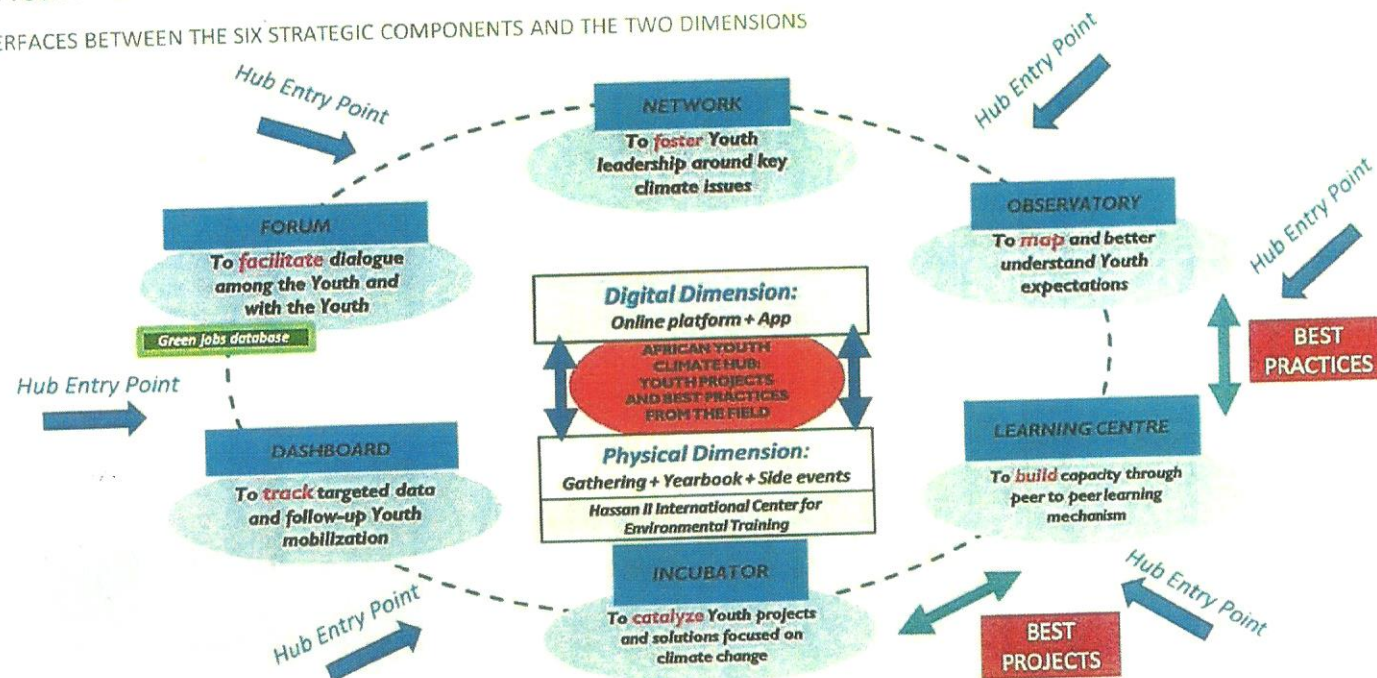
ERFACES BETWEEN THE SIX STRATEGIC COMPONENTS AND THE TWO DIMENSIONS

Hub Entry Point

NETWORK
To foster Youth leadership around key climate issues

Hub Entry Point

FORUM
To facilitate dialogue among the Youth and with the Youth

Green jobs database

OBSERVATORY
To map and better understand Youth expectations

Hub Entry Point

BEST PRACTICES

Hub Entry Point

Digital Dimension:
Online platform + App

AFRICAN YOUTH CLIMATE HUB: YOUTH PROJECTS AND BEST PRACTICES FROM THE FIELD

Physical Dimension:
Gathering + Yearbook + Side events
Hassan II International Center for Environmental Training

DASHBOARD
To track targeted data and follow-up Youth mobilization

LEARNING CENTRE
To build capacity through peer to peer learning mechanism

INCUBATOR
To catalyze Youth projects and solutions focused on climate change

Hub Entry Point

Hub Entry Point

BEST PROJECTS